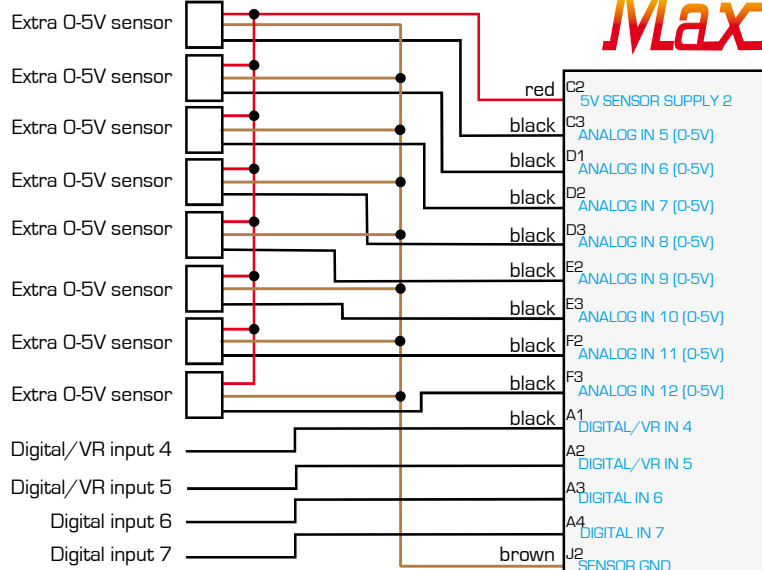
Max

Extra 0-5V sensor
Extra 0-5V sensor
Extra 0-5V sensor
Extra 0-5V sensor
Extra 0-5V sensor
Extra 0-5V sensor
Extra 0-5V sensor
Extra 0-5V sensor
Digital/VR input 4
Digital/VR input 5
Digital input 6
Digital input 7

red C2 5V SENSOR SUPPLY 2
black C3 ANALOG IN 5 (0-5V)
black D1 ANALOG IN 6 (0-5V)
black D2 ANALOG IN 7 (0-5V)
black D3 ANALOG IN 8 (0-5V)
black E2 ANALOG IN 9 (0-5V)
black E3 ANALOG IN 10 (0-5V)
black F2 ANALOG IN 11 (0-5V)
black F3 ANALOG IN 12 (0-5V)
black A1 DIGITAL/VR IN 4
A2 DIGITAL/VR IN 5
A3 DIGITAL IN 6
A4 DIGITAL IN 7
brown J2 SENSOR GND